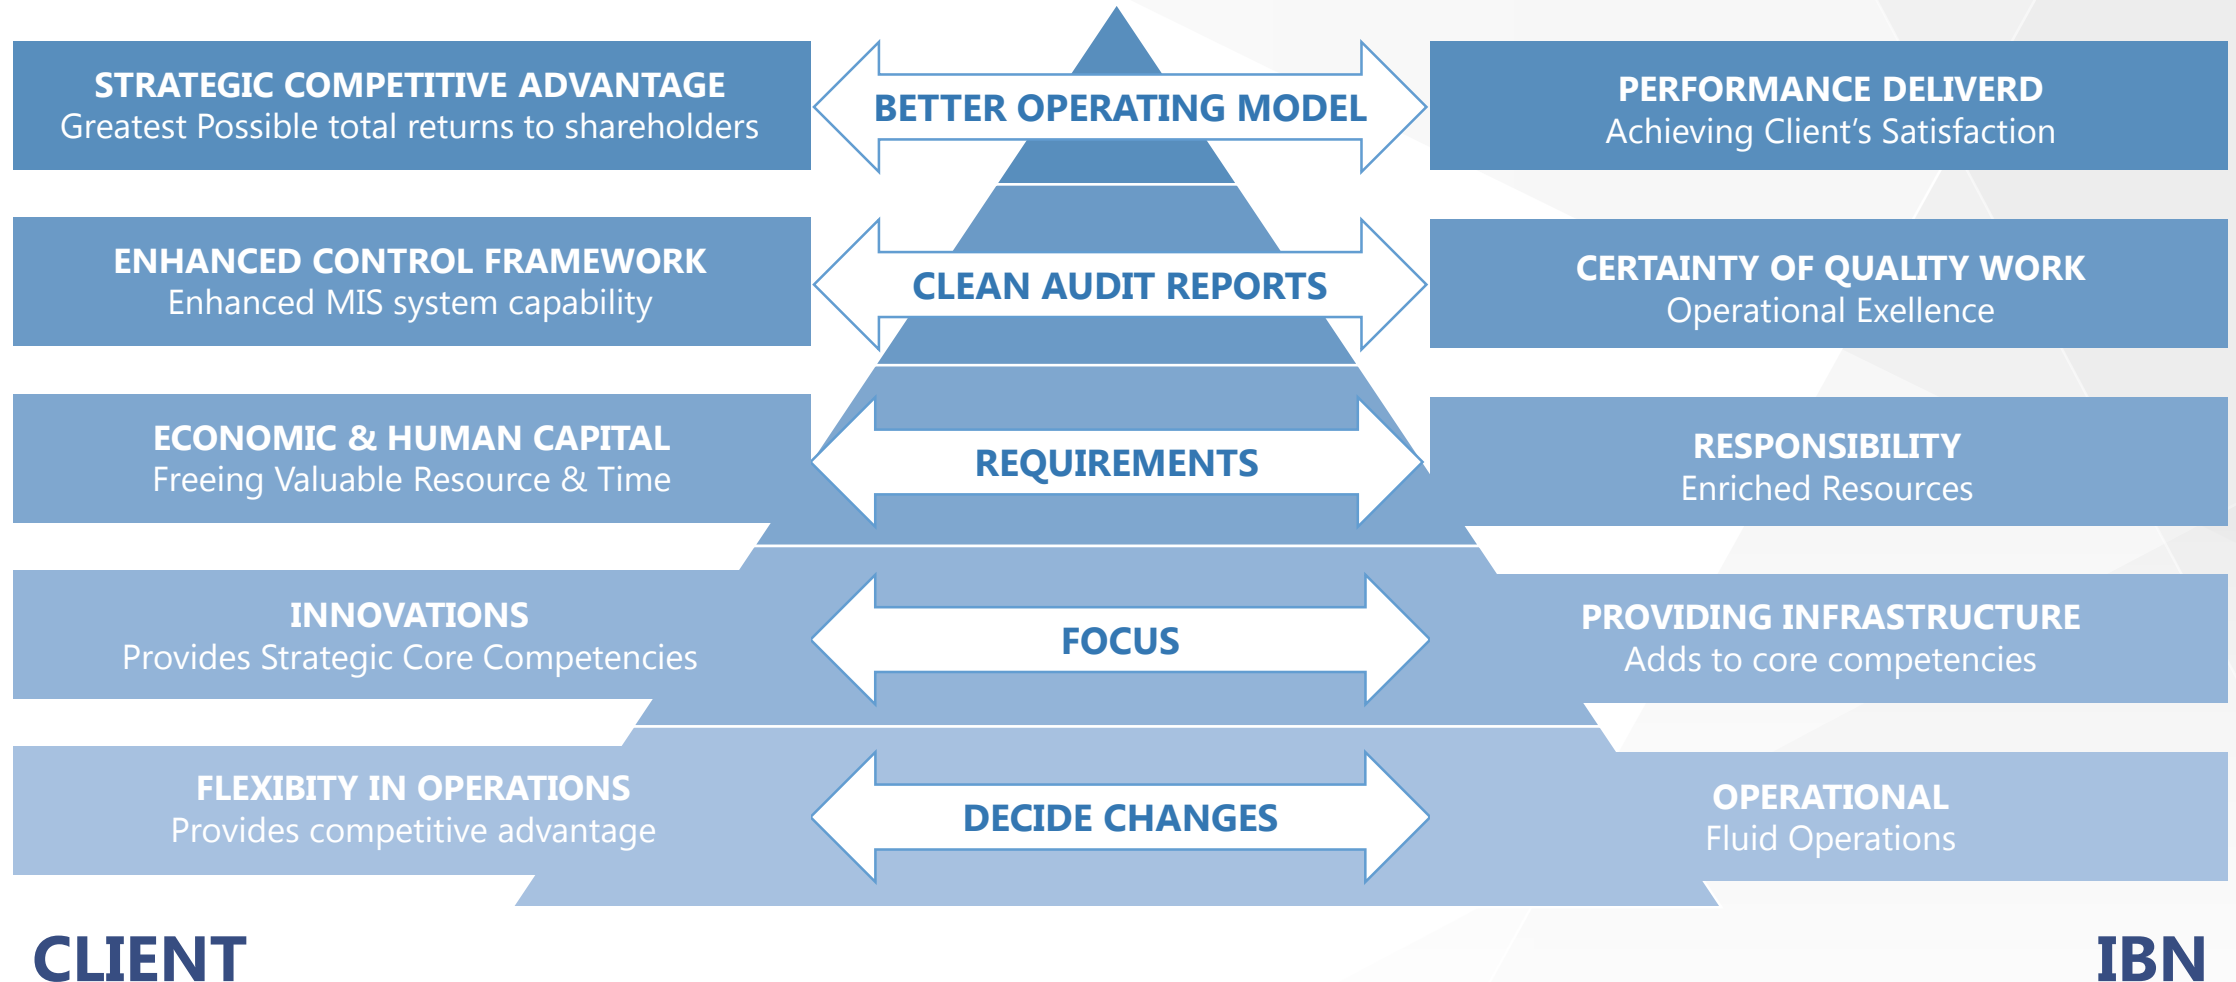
STRATEGIC COMPETITIVE ADVANTAGE
Greatest Possible total returns to shareholders

BETTER OPERATING MODEL

PERFORMANCE DELIVERD
Achieving Client's Satisfaction

ENHANCED CONTROL FRAMEWORK
Enhanced MIS system capability

CLEAN AUDIT REPORTS

CERTAINTY OF QUALITY WORK
Operational Exellence

ECONOMIC & HUMAN CAPITAL
Freeing Valuable Resource & Time

REQUIREMENTS

RESPONSIBILITY
Enriched Resources

INNOVATIONS
Provides Strategic Core Competencies

FOCUS

PROVIDING INFRASTRUCTURE
Adds to core competencies

FLEXIBITY IN OPERATIONS
Provides competitive advantage

DECIDE CHANGES

OPERATIONAL
Fluid Operations

CLIENT

IBN